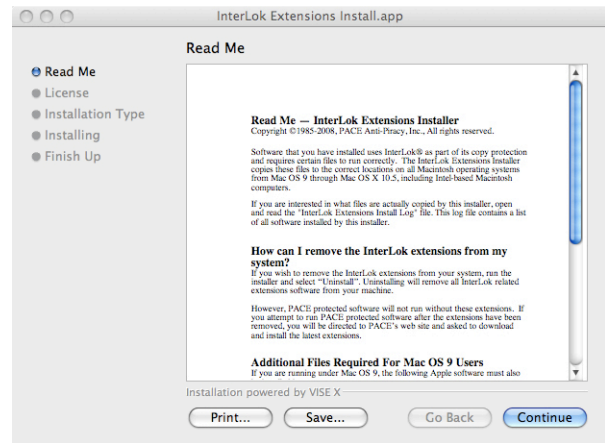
InterLok Extensions Install.app

Read Me

Read Me
License
Installation Type
Installing
Finish Up

Read Me — InterLok Extensions Installer
Copyright ©1985-2008, PACE Anti-Piracy, Inc., All rights reserved.

Software that you have installed uses InterLok® as part of its copy protection and requires certain files to run correctly. The InterLok Extensions Installer copies these files to the correct locations on all Macintosh operating systems from Mac OS 9 through Mac OS X 10.5, including Intel-based Macintosh computers.

If you are interested in what files are actually copied by this installer, open and read the "InterLok Extensions Install Log" file. This log file contains a list of all software installed by this installer.

How can I remove the InterLok extensions from my system?
If you wish to remove the InterLok extensions from your system, run the installer and select "Uninstall". Uninstalling will remove all InterLok related extensions software from your machine.

However, PACE protected software will not run without these extensions. If you attempt to run PACE protected software after the extensions have been removed, you will be directed to PACE's web site and asked to download and install the latest extensions.

Additional Files Required For Mac OS 9 Users
If you are running under Mac OS 9, the following Apple software must also

Installation powered by VISE X

Print...
Save...
Go Back
Continue